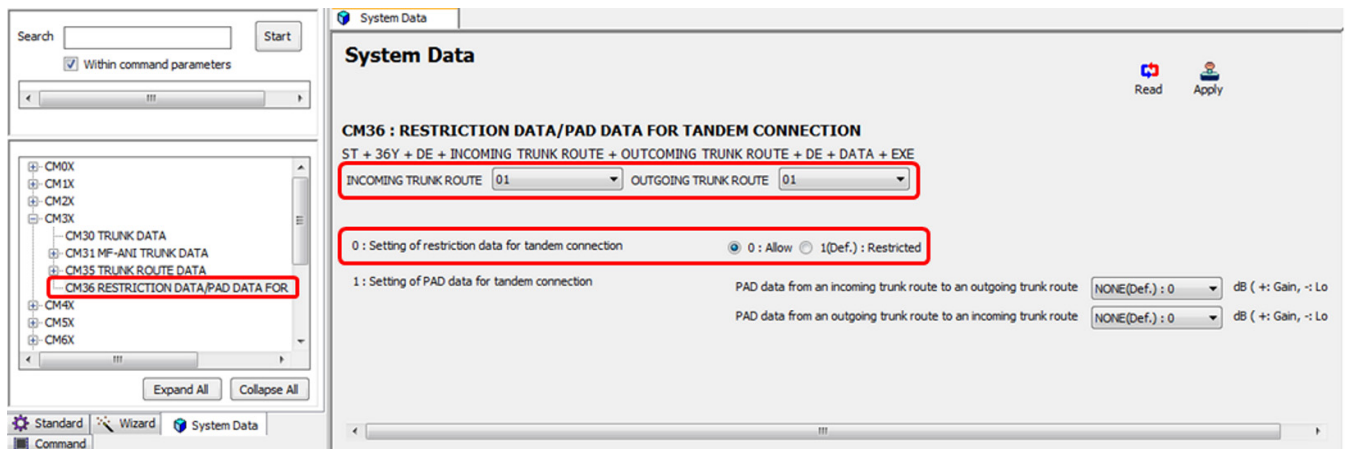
Search

Start

Within command parameters

CM0X
CM1X
CM2X
CM3X
CM30 TRUNK DATA
CM31 MF-ANI TRUNK DATA
CM35 TRUNK ROUTE DATA
CM36 RESTRICTION DATA/PAD DATA FOR
CM4X
CM5X
CM6X

Expand All Collapse All

Standard Wizard System Data
Command

System Data

System Data

Read Apply

CM36 : RESTRICTION DATA/PAD DATA FOR TANDEM CONNECTION

ST + 36Y + DE + INCOMING TRUNK ROUTE + OUTCOMING TRUNK ROUTE + DE + DATA + EXE

INCOMING TRUNK ROUTE 01 OUTGOING TRUNK ROUTE 01

0 : Setting of restriction data for tandem connection 0 : Allow 1(Def.) : Restricted

1 : Setting of PAD data for tandem connection

PAD data from an incoming trunk route to an outgoing trunk route NONE(Def.) : 0 dB ( +: Gain, -: Lo

PAD data from an outgoing trunk route to an incoming trunk route NONE(Def.) : 0 dB ( +: Gain, -: Lo